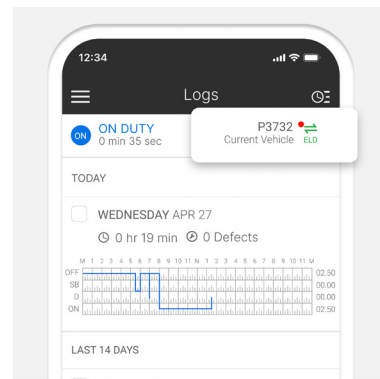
12:34

Logs

ON ON DUTY
0 min 35 sec

P3732
Current Vehicle ELD

TODAY

WEDNESDAY APR 27
0 hr 19 min 0 Defects

M 1 2 3 4 5 6 7 8 9 10 11 N 1 2 3 4 5 6 7 8 9 10 11 M
OFF 02.50
SB 00.00
D 00.00
ON 02.50

LAST 14 DAYS